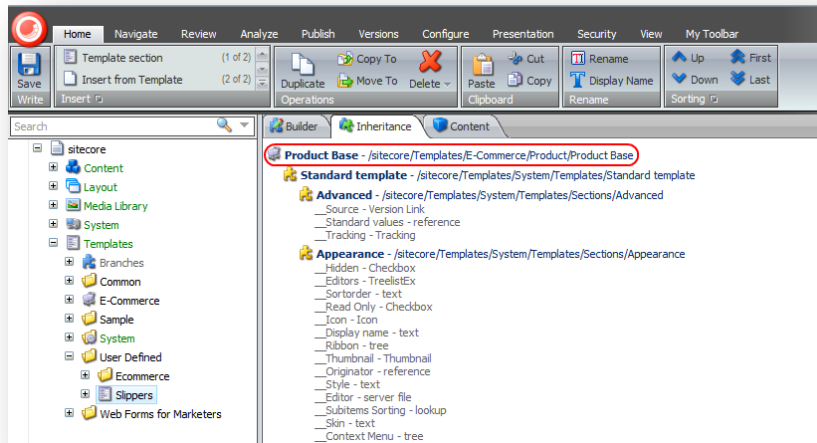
Home Navigate Review Analyze Publish Versions Configure Presentation Security View My Toolbar

Save
Write

Template section (1 of 2)
Insert from Template (2 of 2)
Insert

Duplicate
Copy To
Move To
Delete
Operations

Paste
Cut
Copy
Clipboard

Rename
Display Name
Rename

Up
Down
First
Last
Sorting

Search

sitecore
Content
Layout
Media Library
System
Templates
Branches
Common
E-Commerce
Sample
System
User Defined
Ecommerce
Slippers
Web Forms for Marketers

Builder Inheritance Content

Product Base - /sitecore/Templates/E-Commerce/Product/Product Base
Standard template - /sitecore/Templates/System/Templates/Standard template
Advanced - /sitecore/Templates/System/Templates/Sections/Advanced
__Source - Version Link
__Standard values - reference
__Tracking - Tracking
Appearance - /sitecore/Templates/System/Templates/Sections/Appearance
__Hidden - Checkbox
__Editors - TreelistEx
__Sortorder - text
__Read Only - Checkbox
__Icon - Icon
__Display name - text
__Ribbon - tree
__Thumbnail - Thumbnail
__Originator - reference
__Style - text
__Editor - server file
__Subitems Sorting - lookup
__Skin - text
__Context Menu - tree